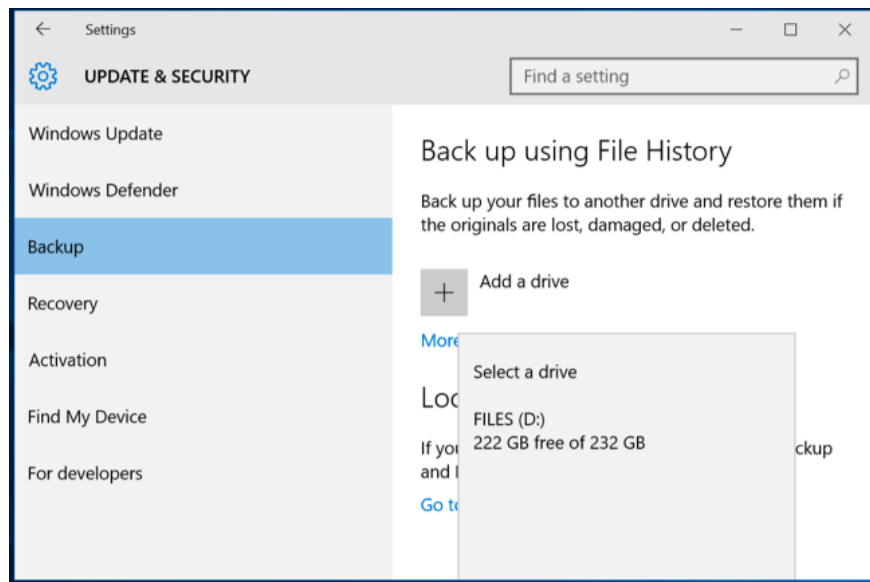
Settings

UPDATE & SECURITY

Find a setting

Windows Update

Windows Defender

Backup

Recovery

Activation

Find My Device

For developers

Back up using File History

Back up your files to another drive and restore them if the originals are lost, damaged, or deleted.

Add a drive

More

Select a drive

FILES (D:)
222 GB free of 232 GB

Loo

If you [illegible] ckup and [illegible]

Go to